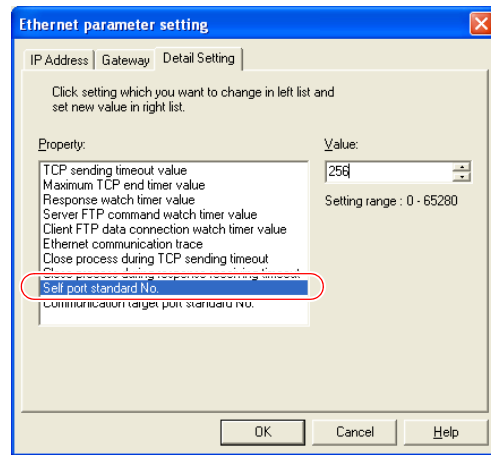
Ethernet parameter setting

IP Address | Gateway | Detail Setting

Click setting which you want to change in left list and set new value in right list.

Property:

TCP sending timeout value
Maximum TCP end timer value
Response watch timer value
Server FTP command watch timer value
Client FTP data connection watch timer value
Ethernet communication trace
Close process during TCP sending timeout
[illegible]
Self port standard No.
Communication target port standard No.

Value:

256

Setting range : 0 - 65280

OK

Cancel

Help